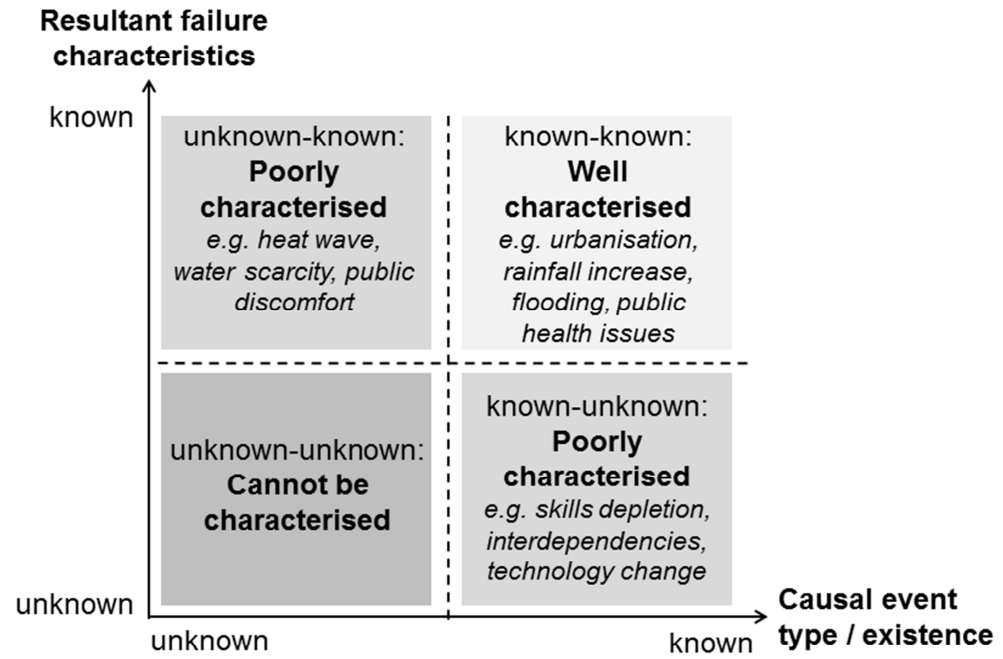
Resultant failure characteristics

known

unknown-known:
**Poorly characterised**
*e.g. heat wave, water scarcity, public discomfort*

known-known:
**Well characterised**
*e.g. urbanisation, rainfall increase, flooding, public health issues*

unknown-unknown:
**Cannot be characterised**

known-unknown:
**Poorly characterised**
*e.g. skills depletion, interdependencies, technology change*

unknown

unknown

known

Causal event type / existence